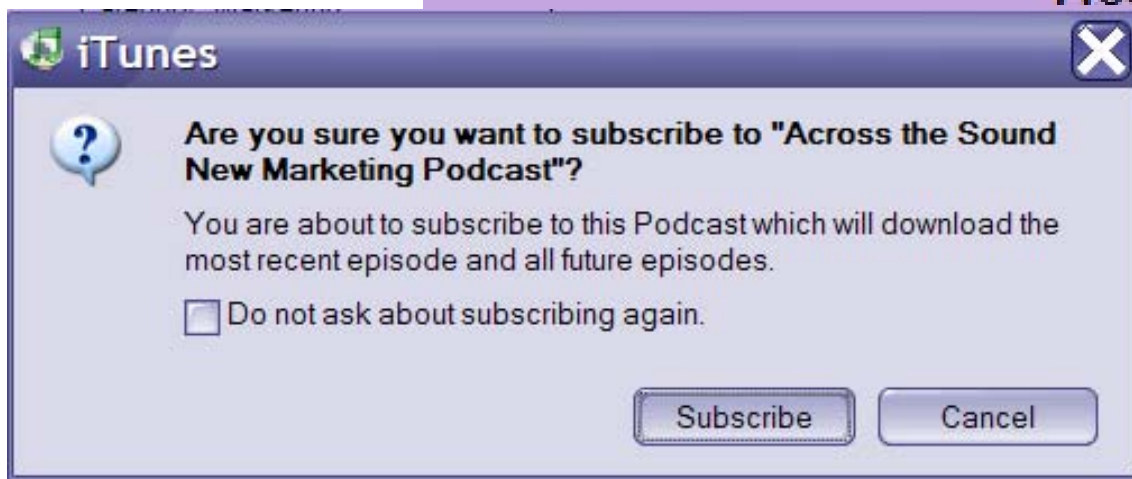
iTunes

Are you sure you want to subscribe to "Across the Sound New Marketing Podcast"?

You are about to subscribe to this Podcast which will download the most recent episode and all future episodes.

Do not ask about subscribing again.

Subscribe

Cancel